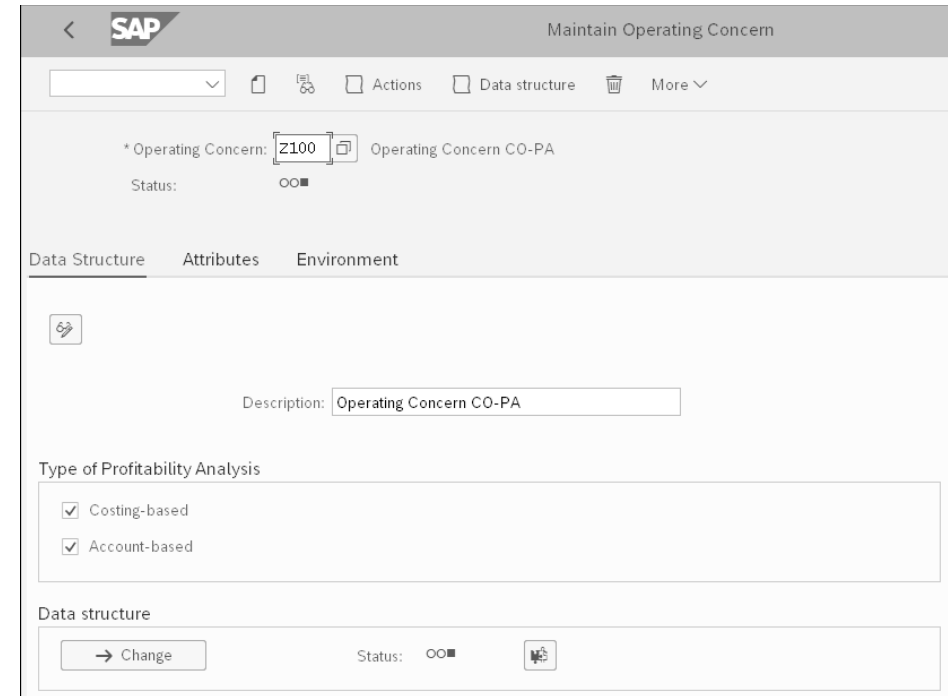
SAP

Maintain Operating Concern

Actions Data structure More

* Operating Concern: Z100 Operating Concern CO-PA

Status:

Data Structure Attributes Environment

Description: Operating Concern CO-PA

Type of Profitability Analysis

Costing-based

Account-based

Data structure

→ Change

Status: